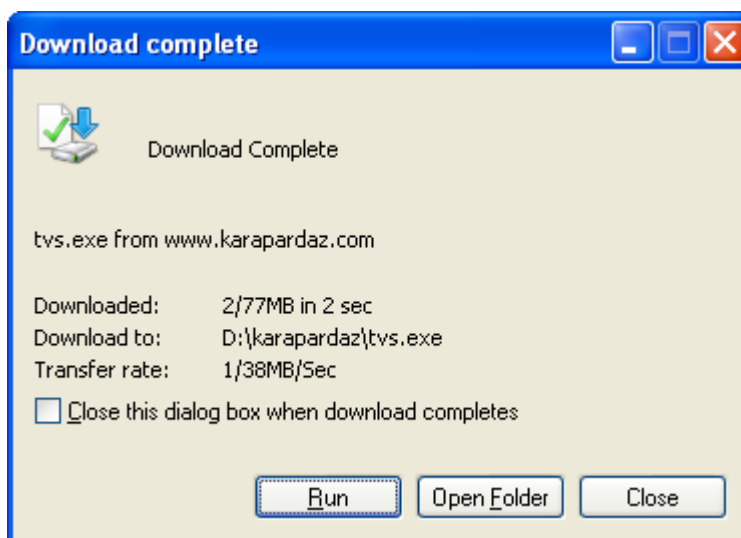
Download complete

Download Complete

tvs.exe from www.karapardaz.com

| | |
|---|---|
| Downloaded: | 2/77MB in 2 sec |
| Download to: | D:\karapardaz\tvs.exe |
| Transfer rate: | 1/38MB/Sec |

Close this dialog box when download completes

Run Open Folder Close